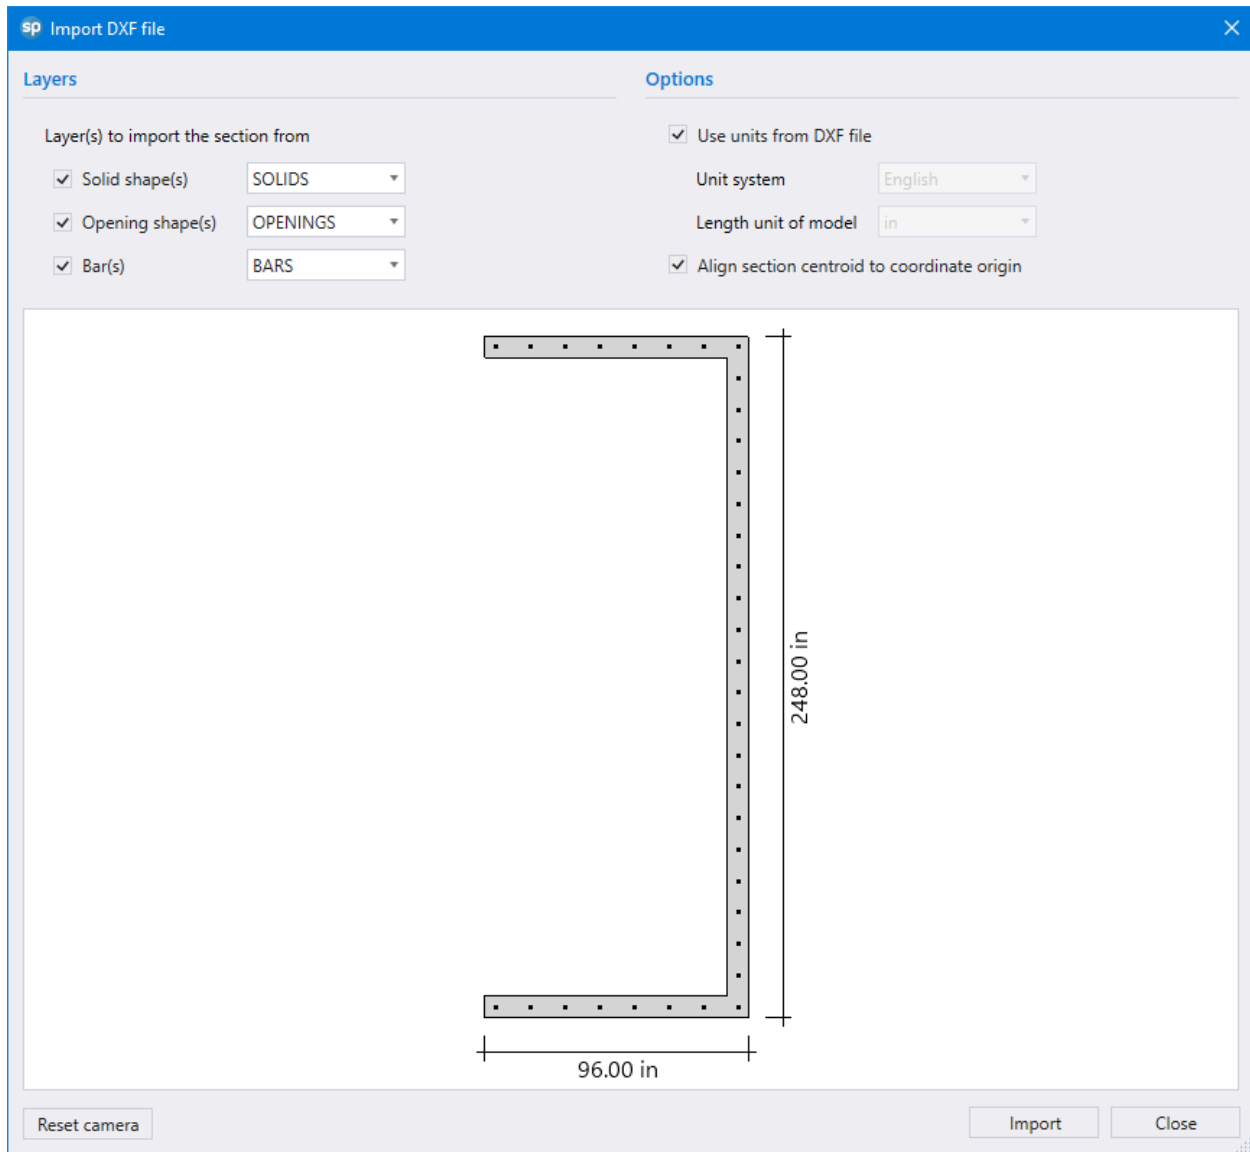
sp Import DXF file

Layers

Layer(s) to import the section from

Solid shape(s) SOLIDS

Opening shape(s) OPENINGS

Bar(s) BARS

Options

Use units from DXF file

Unit system English

Length unit of model in

Align section centroid to coordinate origin

248.00 in

96.00 in

Reset camera

Import

Close